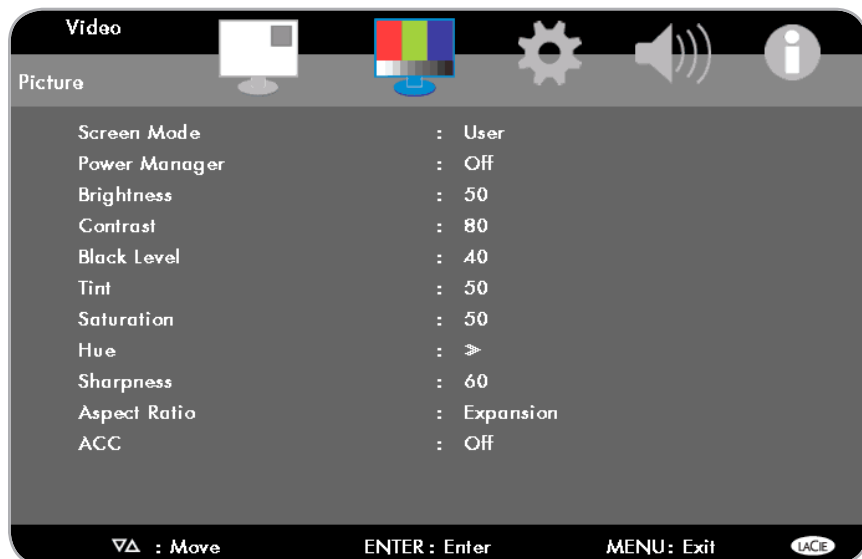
Video

Picture

| | | |
|---|---|---|
| Screen Mode | : | User |
| Power Manager | : | Off |
| Brightness | : | 50 |
| Contrast | : | 80 |
| Black Level | : | 40 |
| Tint | : | 50 |
| Saturation | : | 50 |
| Hue | : | ≫ |
| Sharpness | : | 60 |
| Aspect Ratio | : | Expansion |
| ACC | : | Off |

∇∆ : Move ENTER : Enter MENU: Exit LACIE